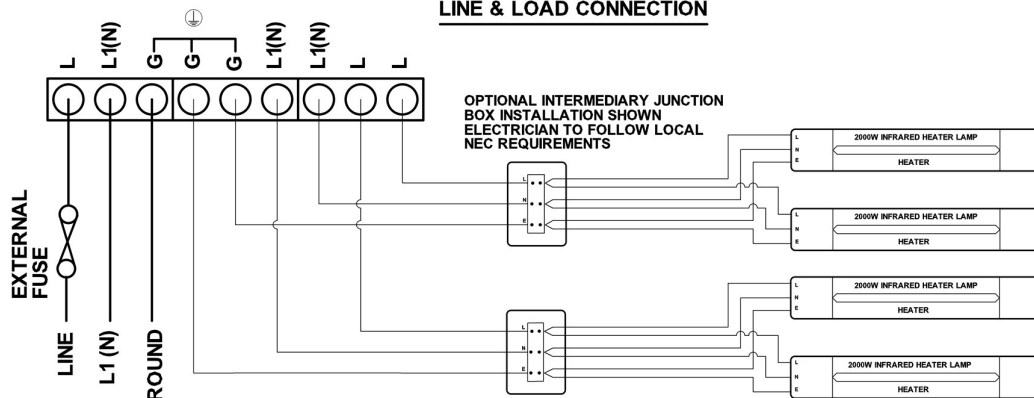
LINE & LOAD CONNECTION

L L1(N) G G G L1(N) L1(N) L L

OPTIONAL INTERMEDIARY JUNCTION BOX INSTALLATION SHOWN ELECTRICIAN TO FOLLOW LOCAL NEC REQUIREMENTS

L
N
E

L
N
E

L
N
E
2000W INFRARED HEATER LAMP
HEATER

L
N
E
2000W INFRARED HEATER LAMP
HEATER

L
N
E
2000W INFRARED HEATER LAMP
HEATER

L
N
E
2000W INFRARED HEATER LAMP
HEATER

EXTERNAL FUSE

LINE
L1 (N)
ROUND